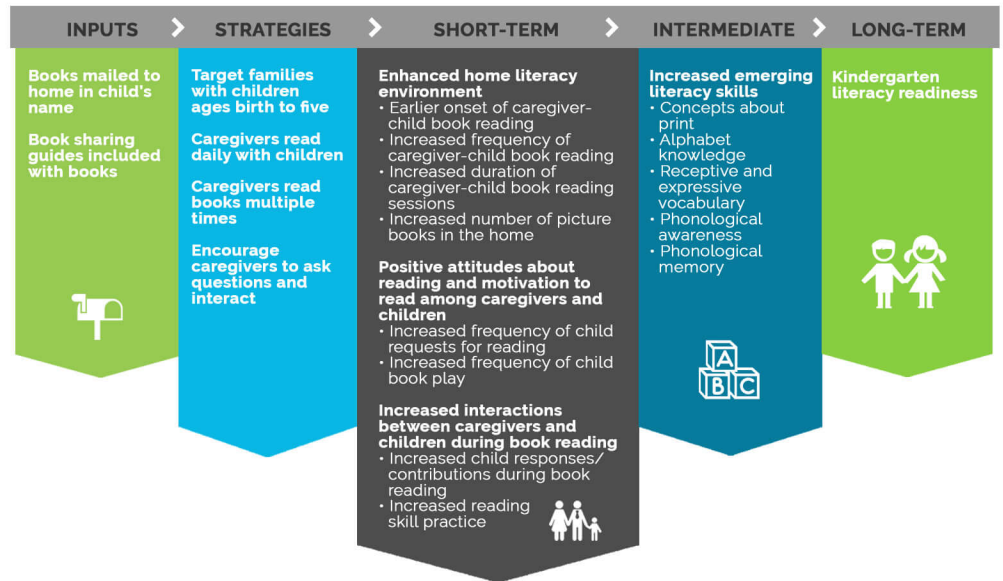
INPUTS

STRATEGIES

SHORT-TERM

INTERMEDIATE

LONG-TERM

Books mailed to home in child's name

Book sharing guides included with books

Target families with children ages birth to five

Caregivers read daily with children

Caregivers read books multiple times

Encourage caregivers to ask questions and interact

Enhanced home literacy environment
• Earlier onset of caregiver-child book reading
• Increased frequency of caregiver-child book reading
• Increased duration of caregiver-child book reading sessions
• Increased number of picture books in the home

Positive attitudes about reading and motivation to read among caregivers and children
• Increased frequency of child requests for reading
• Increased frequency of child book play

Increased interactions between caregivers and children during book reading
• Increased child responses/ contributions during book reading
• Increased reading skill practice

Increased emerging literacy skills
• Concepts about print
• Alphabet knowledge
• Receptive and expressive vocabulary
• Phonological awareness
• Phonological memory

A B C

Kindergarten literacy readiness